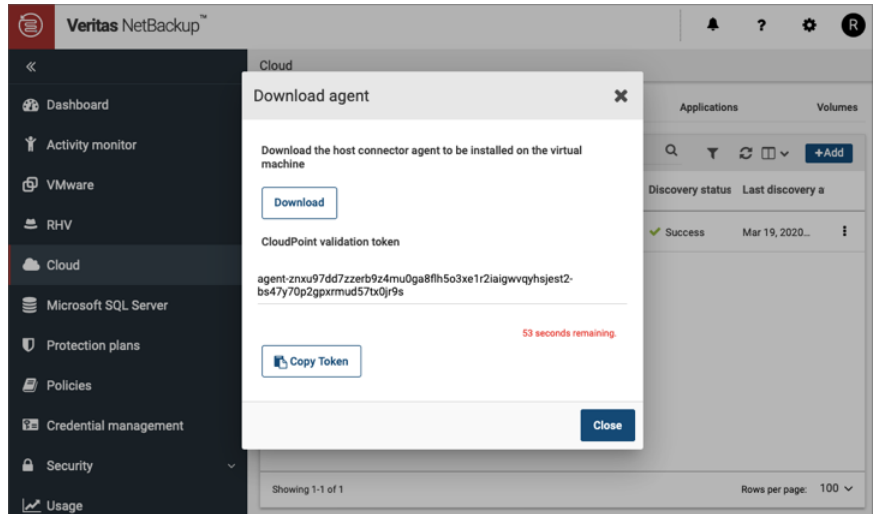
Veritas NetBackup™

R

«

Dashboard

Activity monitor

VMware

RHV

Cloud

Microsoft SQL Server

Protection plans

Policies

Credential management

Security

Usage

Cloud

Applications

Volumes

+Add

Discovery status

Last discovery a

Success

Mar 19, 2020...

Showing 1-1 of 1

Rows per page: 100

Download agent

Download the host connector agent to be installed on the virtual machine

Download

CloudPoint validation token

agent-znxu97dd7zzerb9z4mu0ga8flh5o3xe1r2iaigwvqyhsjest2-bs47y70p2gpxrmud57tx0jr9s

53 seconds remaining.

Copy Token

Close